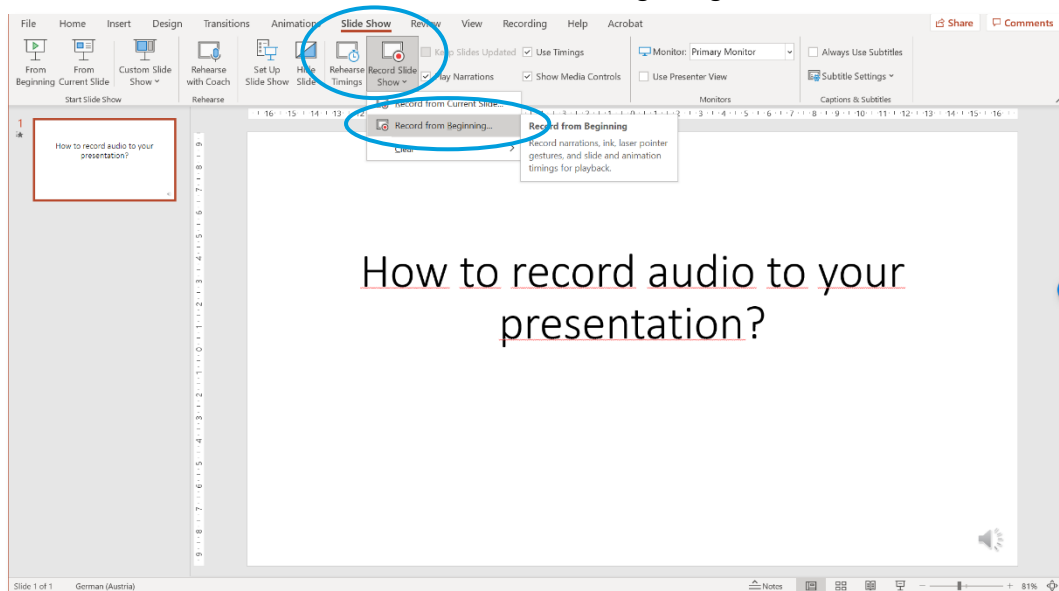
File Home Insert Design Transitions Animations Slide Show Review View Recording Help Acrobat

Share Comments

From Beginning From Current Slide Custom Slide Show Start Slide Show

Rehearse with Coach Rehearse

Set Up Slide Show Hide Slide Rehearse Timings Record Slide Show

Keep Slides Updated Use Timings Play Narrations Show Media Controls

Monitor: Primary Monitor Use Presenter View Monitors

Always Use Subtitles Subtitle Settings Captions & Subtitles

Record from Current Slide...
Record from Beginning...
Clear

Record from Beginning
Record narrations, ink, laser pointer gestures, and slide and animation timings for playback.

1

How to record audio to your presentation?

How to record audio to your presentation?

Slide 1 of 1 German (Austria) Notes 81%